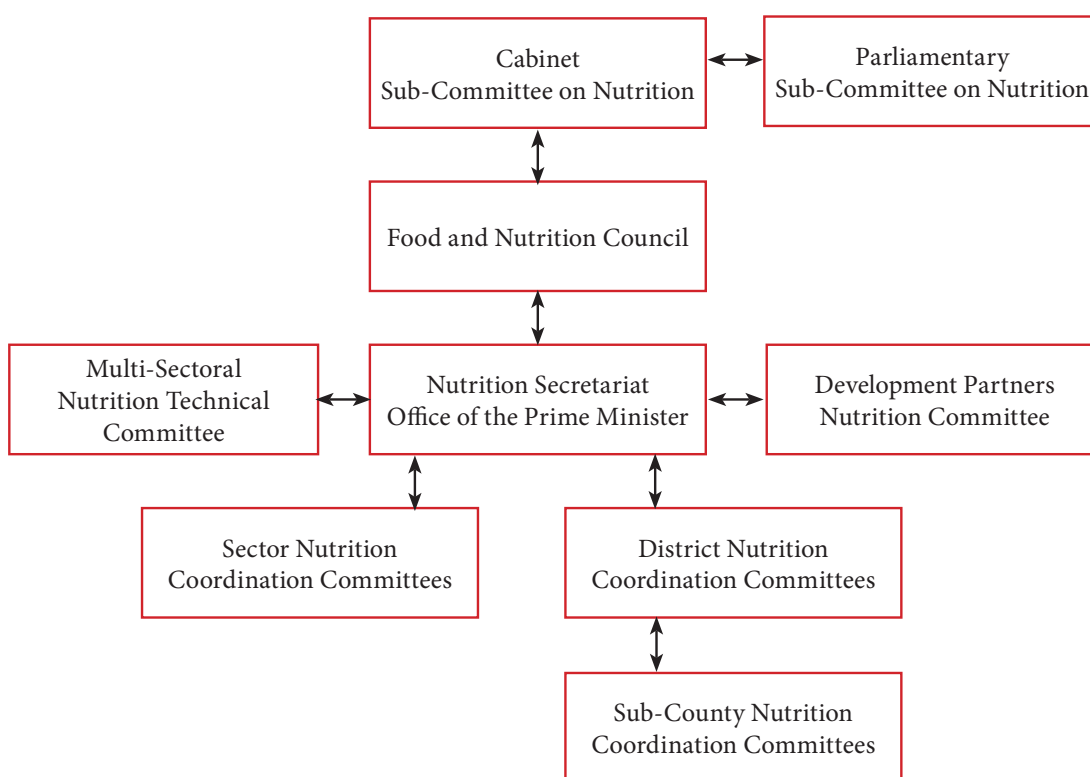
Cabinet
Sub-Committee on Nutrition

Parliamentary
Sub-Committee on Nutrition

Food and Nutrition Council

Multi-Sectoral
Nutrition Technical
Committee

Nutrition Secretariat
Office of the Prime Minister

Development Partners
Nutrition Committee

Sector Nutrition
Coordination Committees

District Nutrition
Coordination Committees

Sub-County Nutrition
Coordination Committees